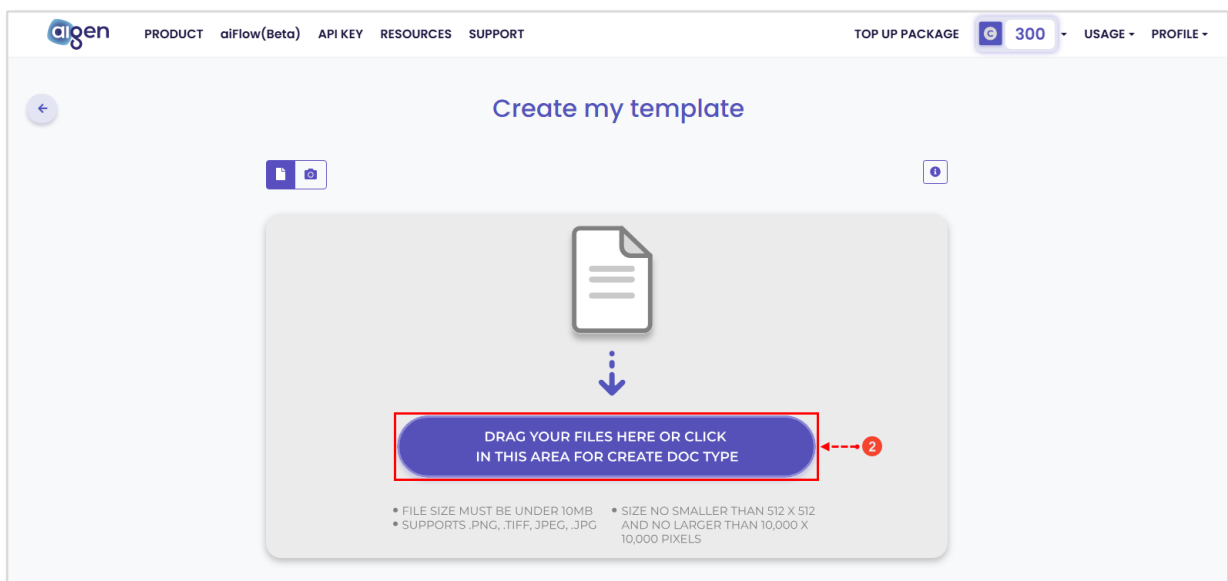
aigen PRODUCT aiFlow(Beta) API KEY RESOURCES SUPPORT TOP UP PACKAGE C 300 USAGE PROFILE

Create my template

DRAG YOUR FILES HERE OR CLICK IN THIS AREA FOR CREATE DOC TYPE

2

• FILE SIZE MUST BE UNDER 10MB
• SUPPORTS .PNG, .TIFF, JPEG, .JPG

• SIZE NO SMALLER THAN 512 X 512 AND NO LARGER THAN 10,000 X 10,000 PIXELS